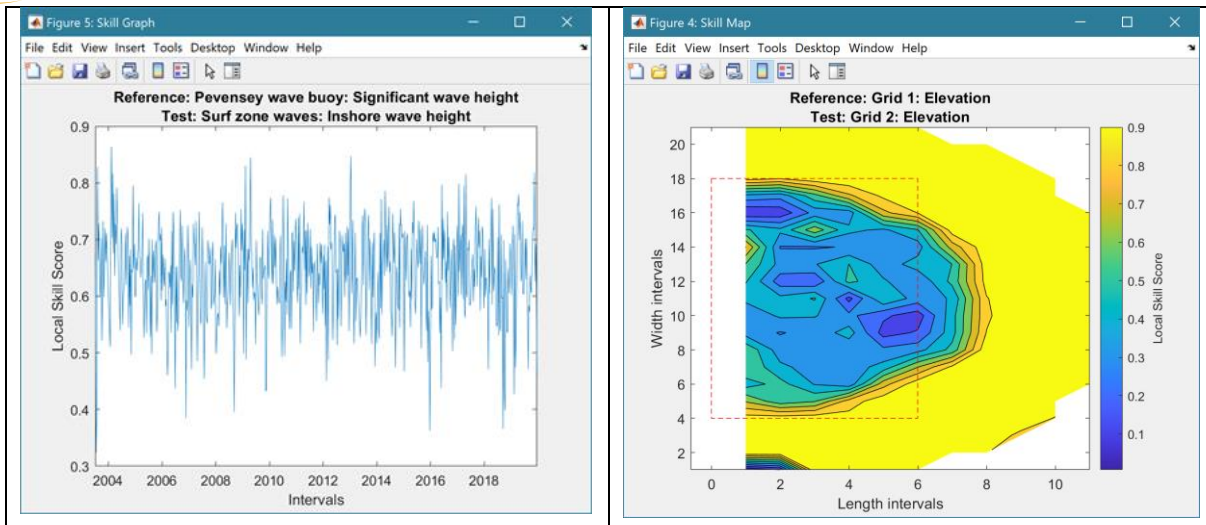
Figure 5: Skill Graph

File Edit View Insert Tools Desktop Window Help

Reference: Pevensey wave buoy: Significant wave height
Test: Surf zone waves: Inshore wave height

0.9
0.8
0.7
0.6
0.5
0.4
0.3

Local Skill Score

2004 2006 2008 2010 2012 2014 2016 2018

Intervals

Figure 4: Skill Map

File Edit View Insert Tools Desktop Window Help

Reference: Grid 1: Elevation
Test: Grid 2: Elevation

20
18
16
14
12
10
8
6
4
2

Width intervals

0 2 4 6 8 10

Length intervals

0.9
0.8
0.7
0.6
0.5
0.4
0.3
0.2
0.1

Local Skill Score